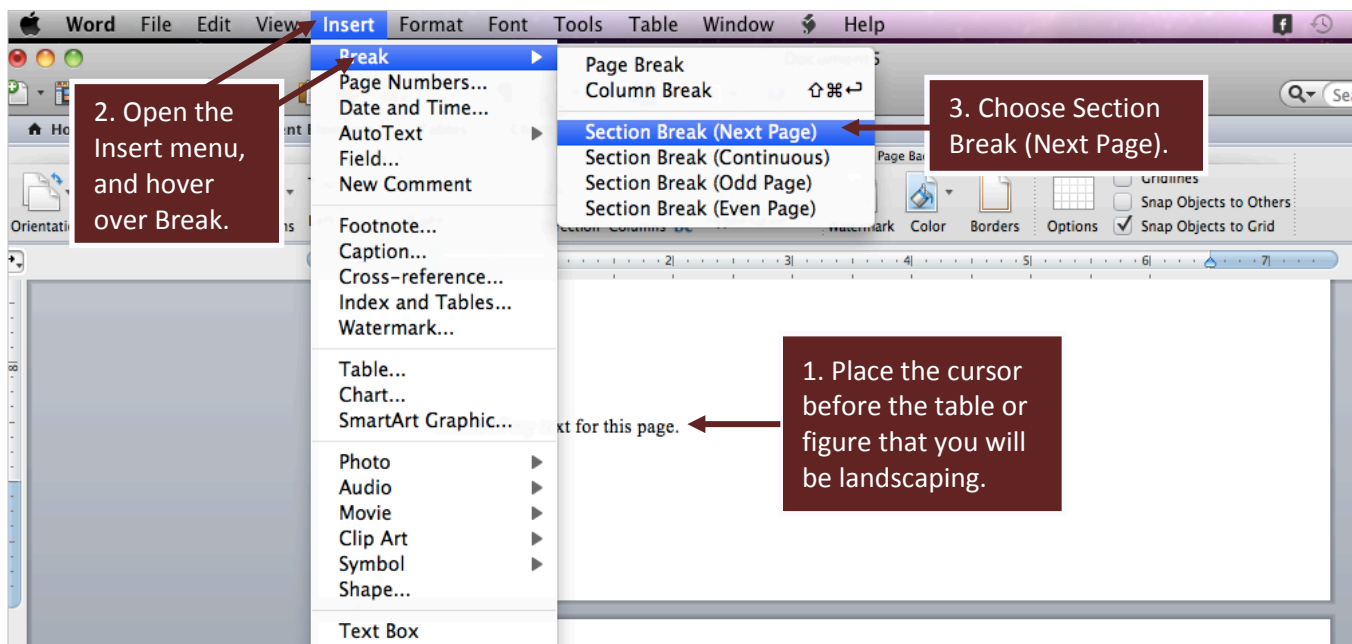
Word File Edit View Insert Format Font Tools Table Window Help

2. Open the Insert menu, and hover over Break.

Break
Page Numbers...
Date and Time...
AutoText
Field...
New Comment

Footnote...
Caption...
Cross-reference...
Index and Tables...
Watermark...

Table...
Chart...
SmartArt Graphic...

Photo
Audio
Movie
Clip Art
Symbol
Shape...

Text Box

Page Break
Column Break ⇧⌘↩

Section Break (Next Page)
Section Break (Continuous)
Section Break (Odd Page)
Section Break (Even Page)

3. Choose Section Break (Next Page).

Orientation
Page Ba
Gridlines
Snap Objects to Others
Snap Objects to Grid
Watermark Color Borders Options

xt for this page.

1. Place the cursor before the table or figure that you will be landscaping.